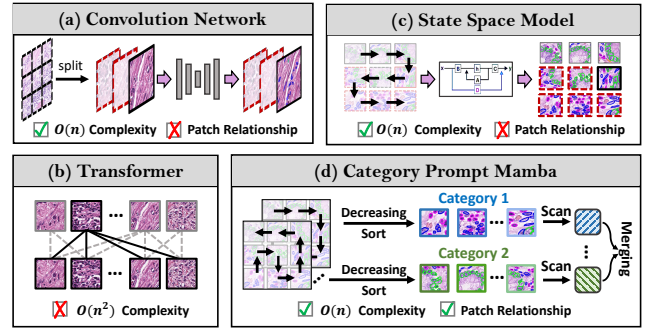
(a) Convolution Network

split

$O(n)$ Complexity Patch Relationship

(c) State Space Model

B A C D

$O(n)$ Complexity Patch Relationship

(b) Transformer

...

...

$O(n^2)$ Complexity

(d) Category Prompt Mamba

Category 1

Decreasing Sort

...

Scan

Merging

Category 2

Decreasing Sort

...

Scan

$O(n)$ Complexity Patch Relationship